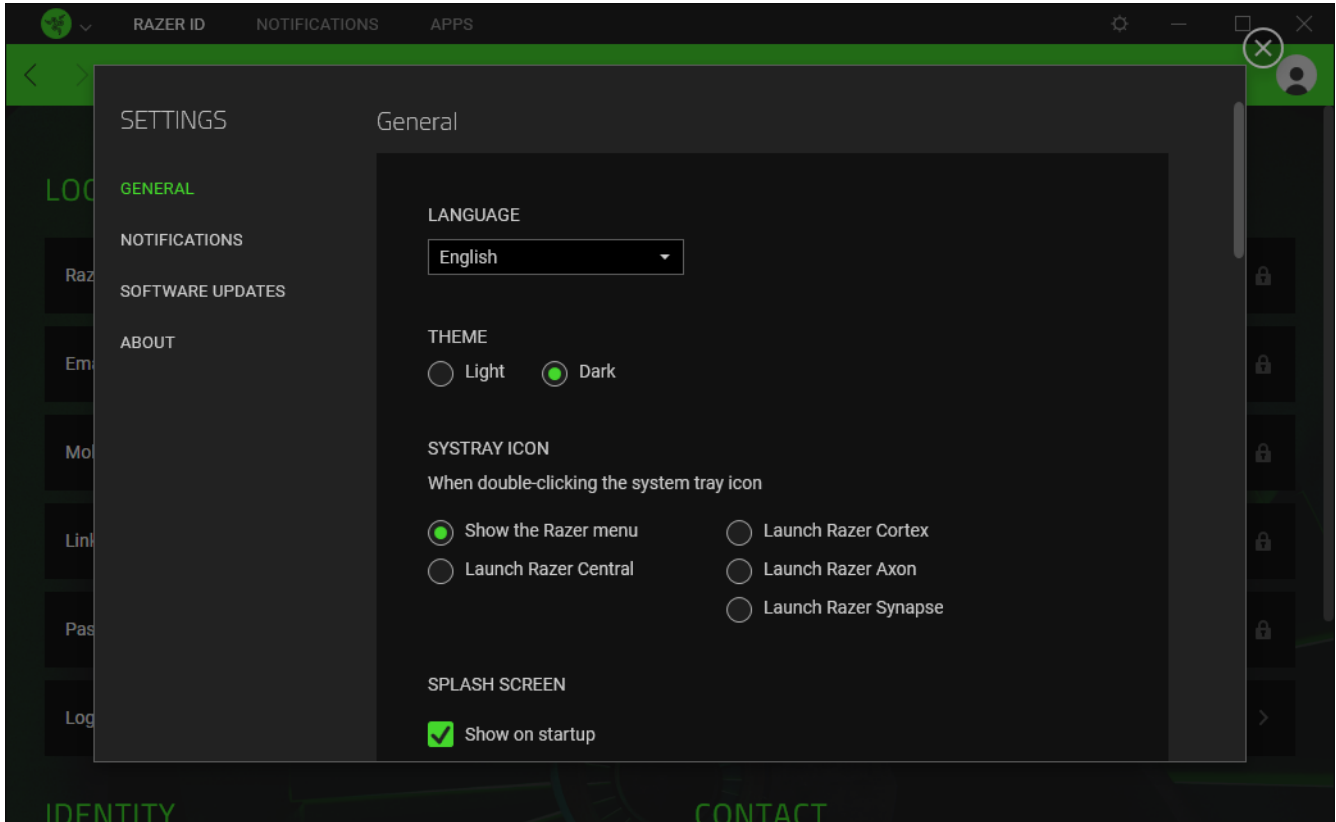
RAZER ID NOTIFICATIONS APPS

LOG

Raz

Em

Mo

Lin

Pas

Log

IDENTITY

CONTACT

SETTINGS

GENERAL
NOTIFICATIONS
SOFTWARE UPDATES
ABOUT

General

LANGUAGE
English

THEME
Light Dark

SYSTRAY ICON
When double-clicking the system tray icon

Show the Razer menu
Launch Razer Central
Launch Razer Cortex
Launch Razer Axon
Launch Razer Synapse

SPLASH SCREEN
Show on startup